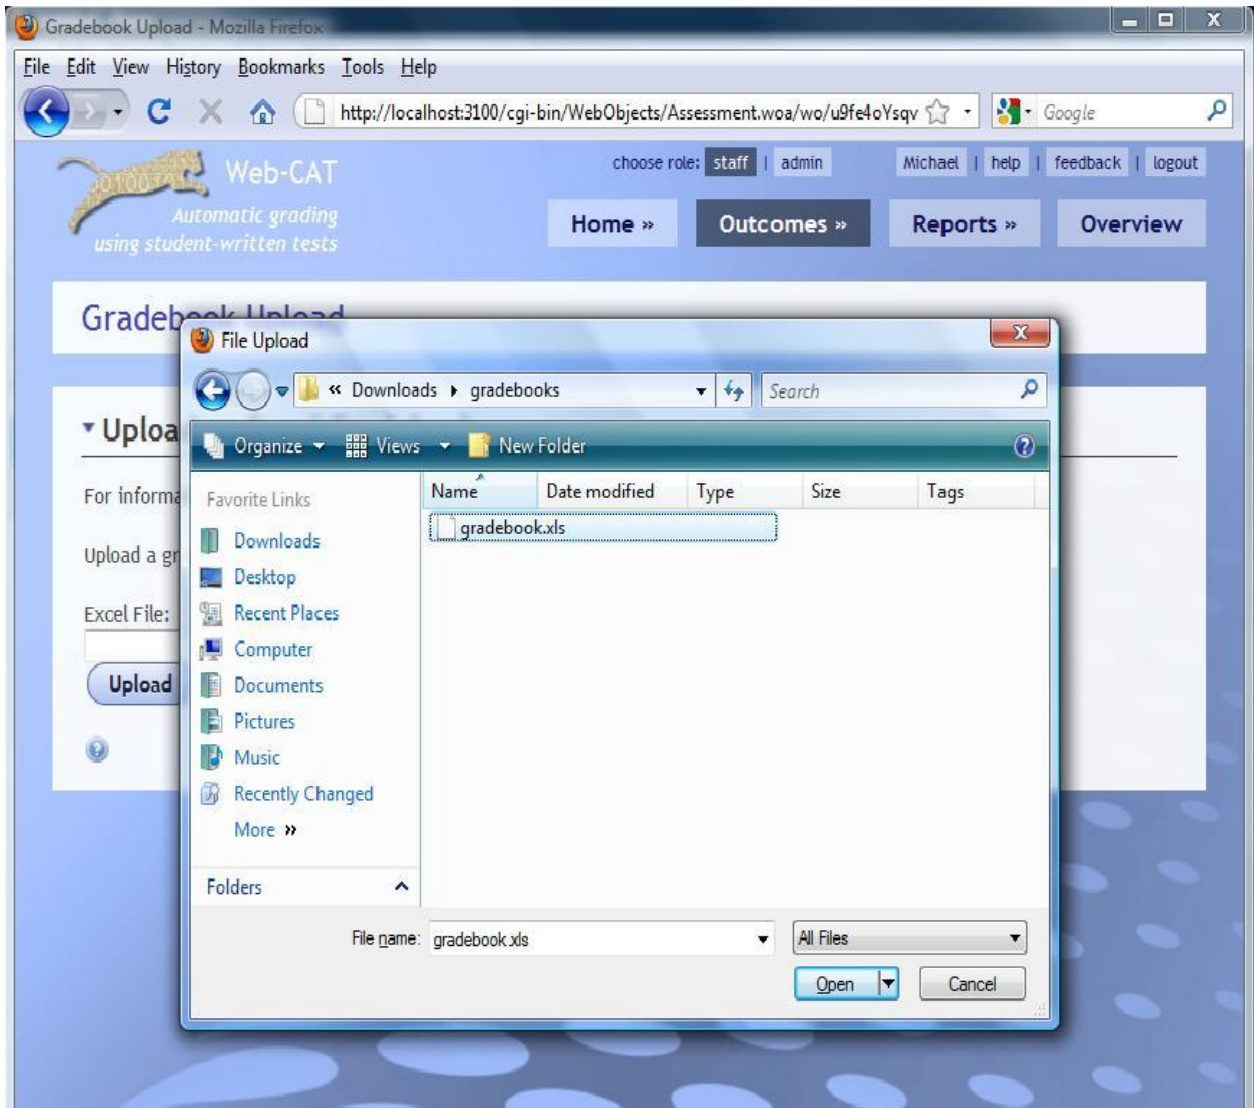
Gradebook Upload - Mozilla Firefox

File Edit View History Bookmarks Tools Help

http://localhost:3100/cgi-bin/WebObjects/Assessment.woa/wo/u9fe4oYsqv

Google

Web-CAT
Automatic grading using student-written tests

choose role: staff | admin
Michael | help | feedback | logout

Home » Outcomes » Reports » Overview

Gradeb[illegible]

▾ Uploa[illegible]

For informa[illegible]

Upload a gr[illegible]

Excel File:

Upload

File Upload

« Downloads ▸ gradebooks

Search

Organize ▾ Views ▾ New Folder

Favorite Links
Downloads
Desktop
Recent Places
Computer
Documents
Pictures
Music
Recently Changed
More »

Folders

| Name | Date modified | Type | Size | Tags |
|---|---|---|---|---|
| gradebook.xls | | | | |

File name: gradebook.xls
All Files
Open
Cancel